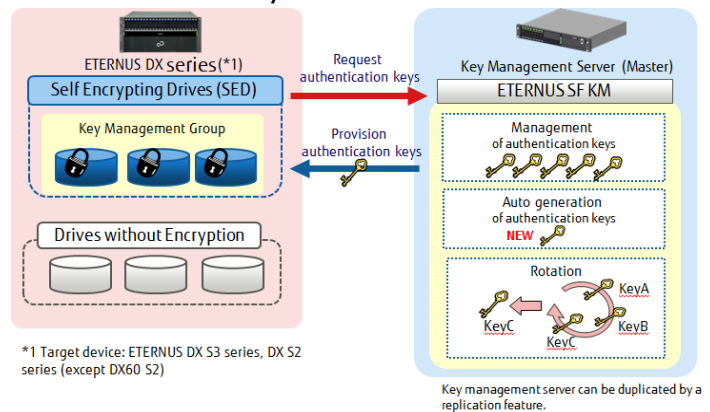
ETERNUS DX series(*1)

Self Encrypting Drives (SED)

Key Management Group

Drives without Encryption

Request authentication keys

Provision authentication keys

Key Management Server (Master)

ETERNUS SF KM

Management of authentication keys

Auto generation of authentication keys

NEW

Rotation

KeyA

KeyC

KeyB

KeyC

*1 Target device: ETERNUS DX S3 series, DX S2 series (except DX60 S2)

Key management server can be duplicated by a replication feature.